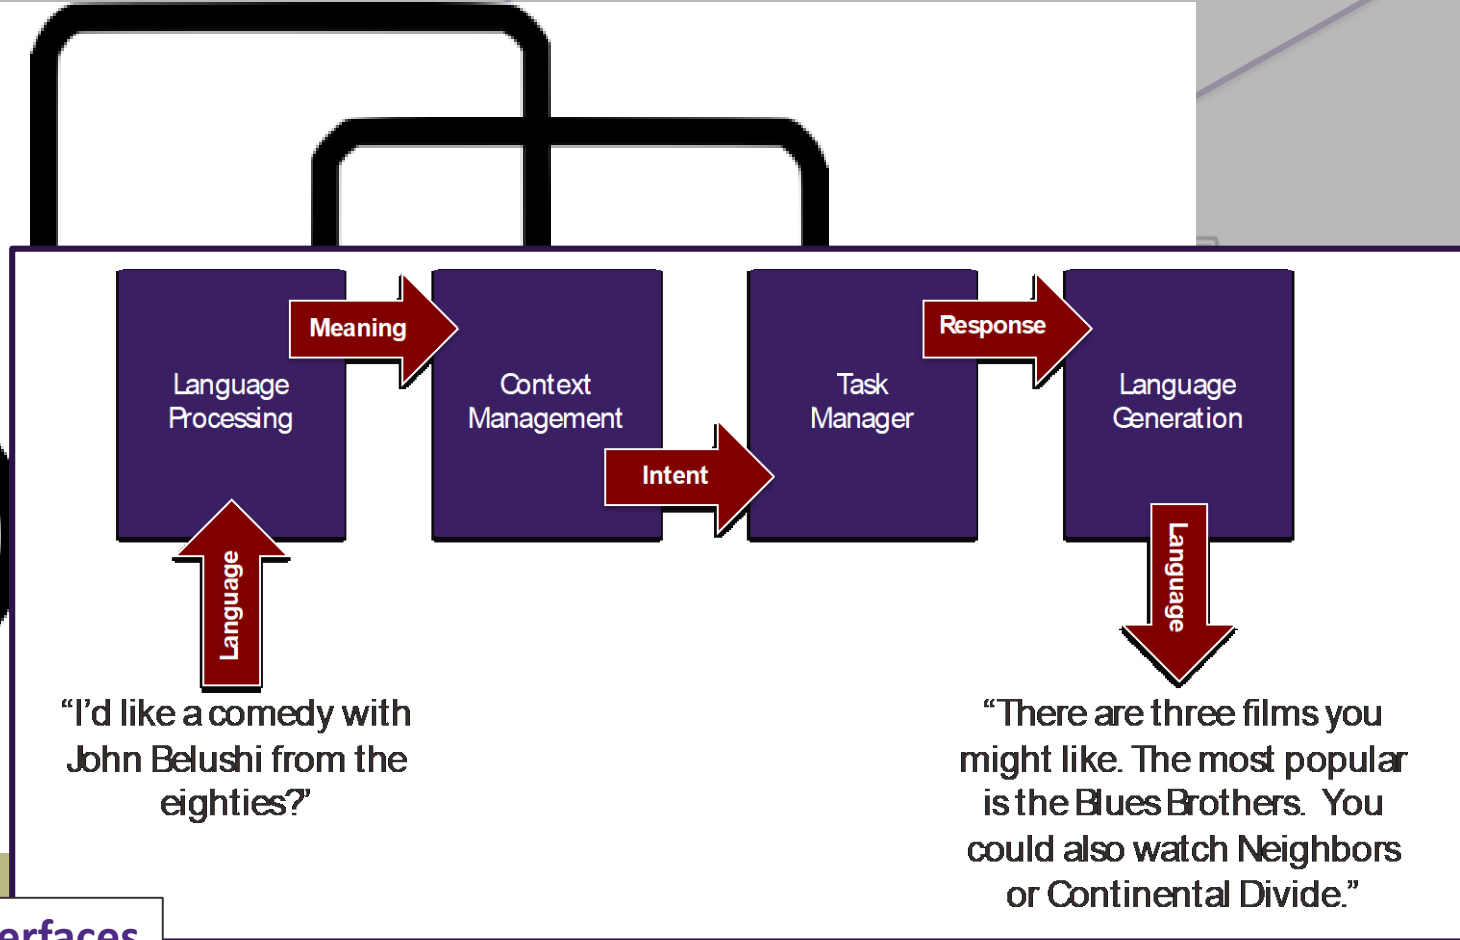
Language Processing

Meaning

Context Management

Intent

Task Manager

Response

Language Generation

Language

Language

“I’d like a comedy with John Belushi from the eighties?”

“There are three films you might like. The most popular is the Blues Brothers. You could also watch Neighbors or Continental Divide.”

erfaces